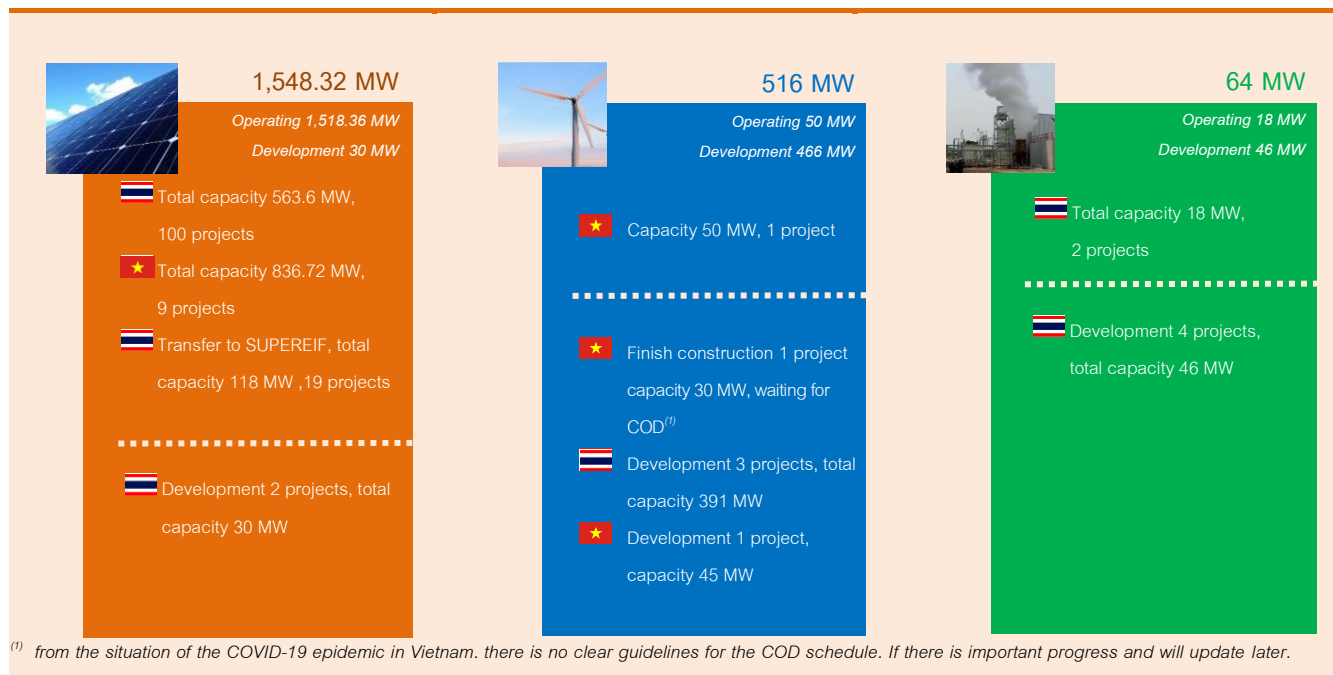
1,548.32 MW

Operating 1,518.36 MW

Development 30 MW

Total capacity 563.6 MW, 100 projects

Total capacity 836.72 MW, 9 projects

Transfer to SUPEREIF, total capacity 118 MW ,19 projects

Development 2 projects, total capacity 30 MW

516 MW

Operating 50 MW

Development 466 MW

Capacity 50 MW, 1 project

Finish construction 1 project capacity 30 MW, waiting for COD$^{(1)}$

Development 3 projects, total capacity 391 MW

Development 1 project, capacity 45 MW

64 MW

Operating 18 MW

Development 46 MW

Total capacity 18 MW, 2 projects

Development 4 projects, total capacity 46 MW

$^{(1)}$ from the situation of the COVID-19 epidemic in Vietnam. there is no clear guidelines for the COD schedule. If there is important progress and will update later.